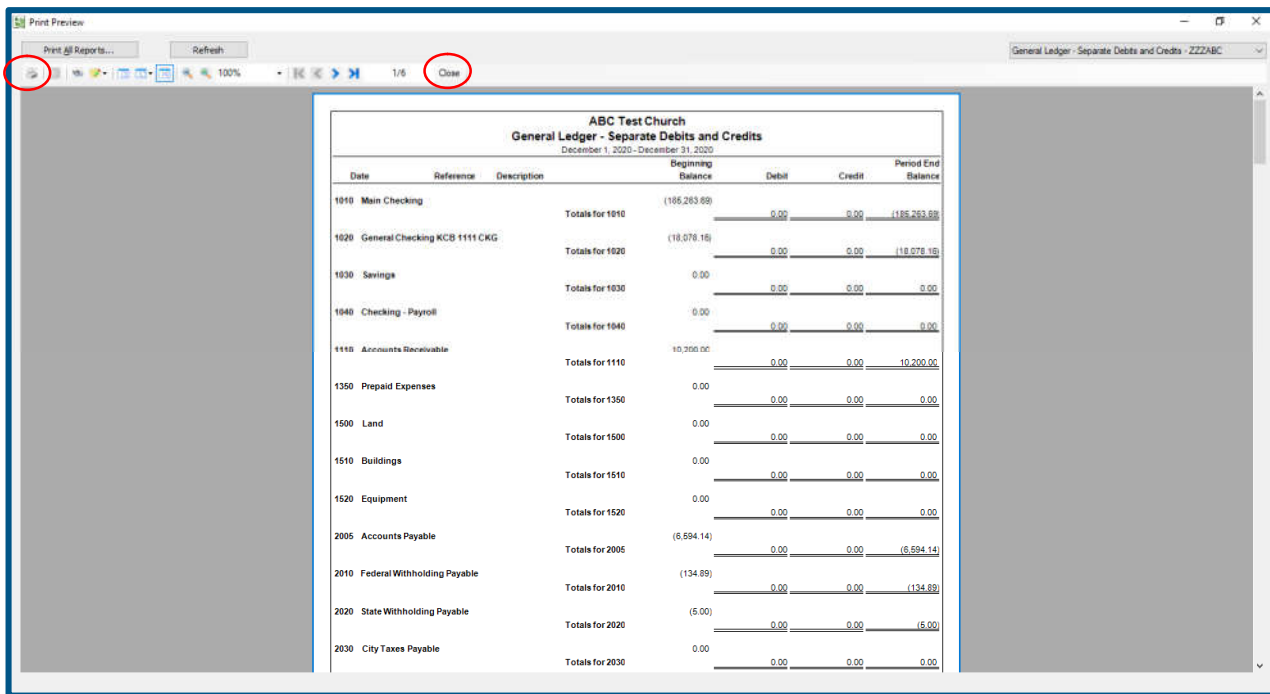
Print Preview

Print All Reports... Refresh

General Ledger - Separate Debits and Credits - ZZZABC

100% 1/6 Close

ABC Test Church
General Ledger - Separate Debits and Credits
December 1, 2020 - December 31, 2020

| Date | Reference | Description | | Beginning Balance | Debit | Credit | Period End Balance |
|---|---|---|---|---|---|---|---|
| 1010 Main Checking | | | | (185,263.69) | | | |
| | | | Totals for 1010 | | 0.00 | 0.00 | (185,263.69) |
| 1020 General Checking KCB 1111 CKG | | | | (18,078.16) | | | |
| | | | Totals for 1020 | | 0.00 | 0.00 | (18,078.16) |
| 1030 Savings | | | | 0.00 | | | |
| | | | Totals for 1030 | | 0.00 | 0.00 | 0.00 |
| 1040 Checking - Payroll | | | | 0.00 | | | |
| | | | Totals for 1040 | | 0.00 | 0.00 | 0.00 |
| 1110 Accounts Receivable | | | | 10,200.00 | | | |
| | | | Totals for 1110 | | 0.00 | 0.00 | 10,200.00 |
| 1350 Prepaid Expenses | | | | 0.00 | | | |
| | | | Totals for 1350 | | 0.00 | 0.00 | 0.00 |
| 1500 Land | | | | 0.00 | | | |
| | | | Totals for 1500 | | 0.00 | 0.00 | 0.00 |
| 1510 Buildings | | | | 0.00 | | | |
| | | | Totals for 1510 | | 0.00 | 0.00 | 0.00 |
| 1520 Equipment | | | | 0.00 | | | |
| | | | Totals for 1520 | | 0.00 | 0.00 | 0.00 |
| 2005 Accounts Payable | | | | (6,594.14) | | | |
| | | | Totals for 2005 | | 0.00 | 0.00 | (6,594.14) |
| 2010 Federal Withholding Payable | | | | (134.89) | | | |
| | | | Totals for 2010 | | 0.00 | 0.00 | (134.89) |
| 2020 State Withholding Payable | | | | (5.00) | | | |
| | | | Totals for 2020 | | 0.00 | 0.00 | (5.00) |
| 2030 City Taxes Payable | | | | 0.00 | | | |
| | | | Totals for 2030 | | 0.00 | 0.00 | 0.00 |